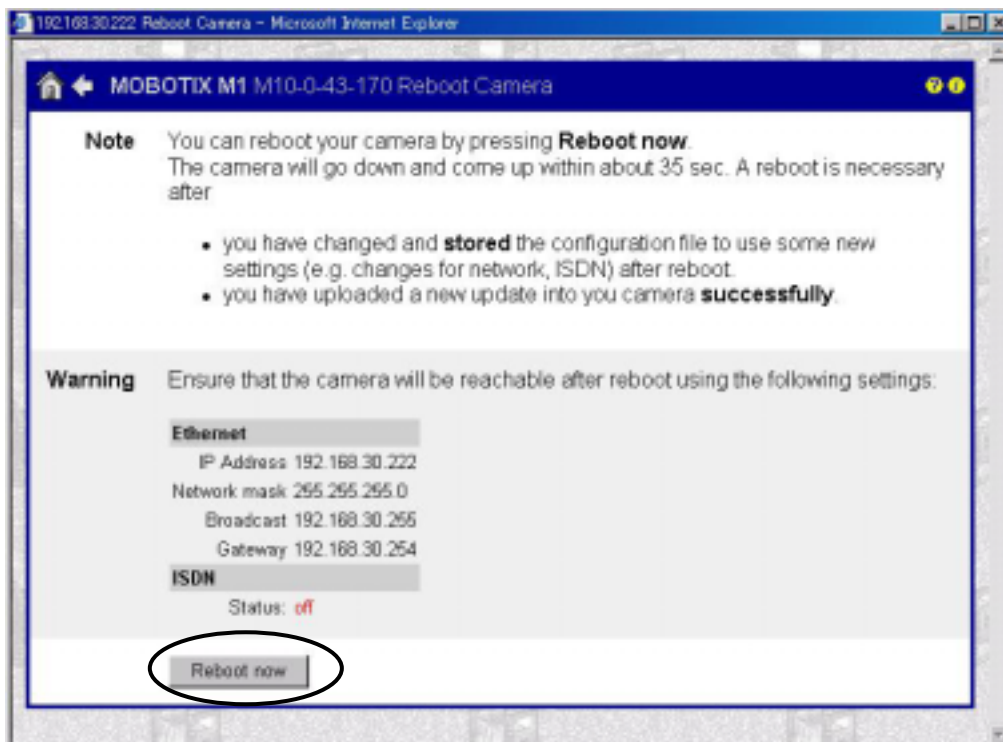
192.168.30.222 Reboot Camera - Microsoft Internet Explorer

MOBOTIX M1 M10-0-43-170 Reboot Camera

Note You can reboot your camera by pressing **Reboot now**. The camera will go down and come up within about 35 sec. A reboot is necessary after

- you have changed and **stored** the configuration file to use some new settings (e.g. changes for network, ISDN) after reboot.
- you have uploaded a new update into you camera **successfully**.

Warning Ensure that the camera will be reachable after reboot using the following settings:

| Ethernet | |
|---|---|
| IP Address | 192.168.30.222 |
| Network mask | 255.255.255.0 |
| Broadcast | 192.168.30.255 |
| Gateway | 192.168.30.254 |
| ISDN | |
| Status: | off |

Reboot now